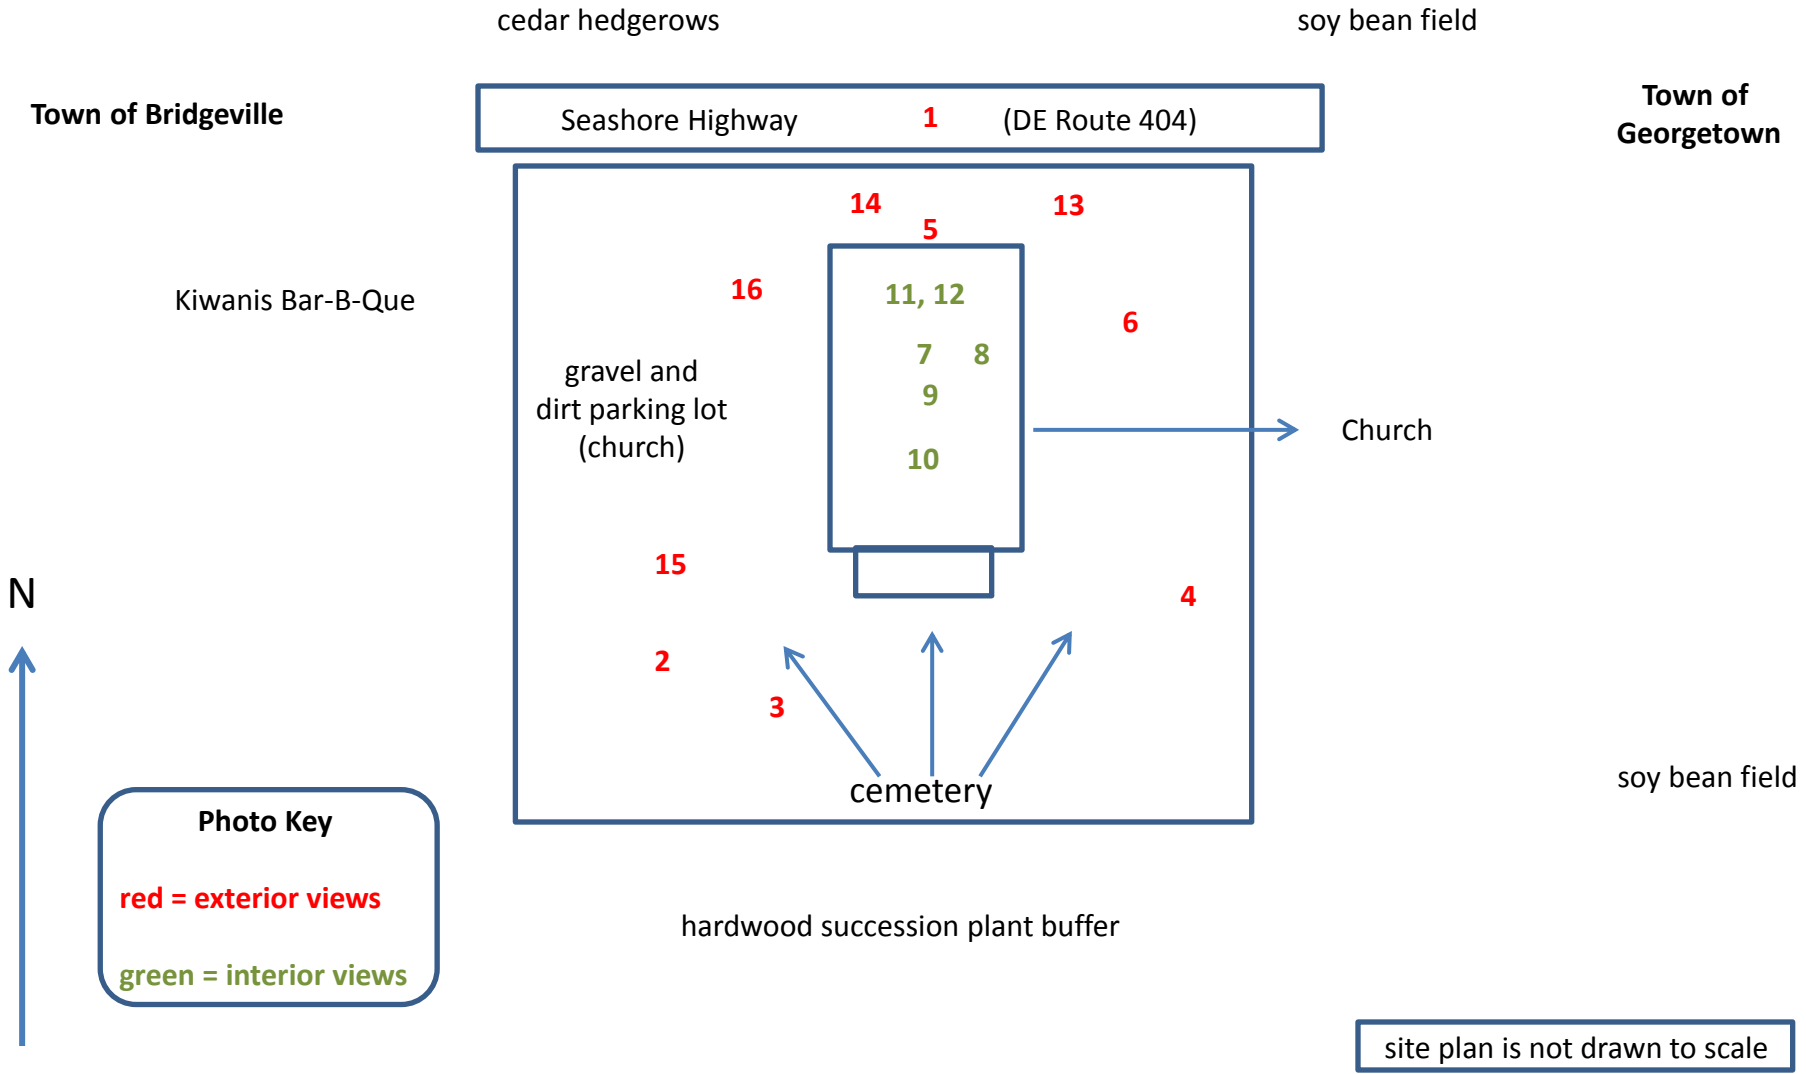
cedar hedgerows

soy bean field

Town of Bridgeville

Seashore Highway 1 (DE Route 404)

Town of Georgetown

14

5

13

16

11, 12

Kiwanis Bar-B-Que

6

7 8

9

gravel and dirt parking lot (church)

Church

10

15

N

4

2

3

cemetery

soy bean field

Photo Key

red = exterior views

green = interior views

hardwood succession plant buffer

site plan is not drawn to scale